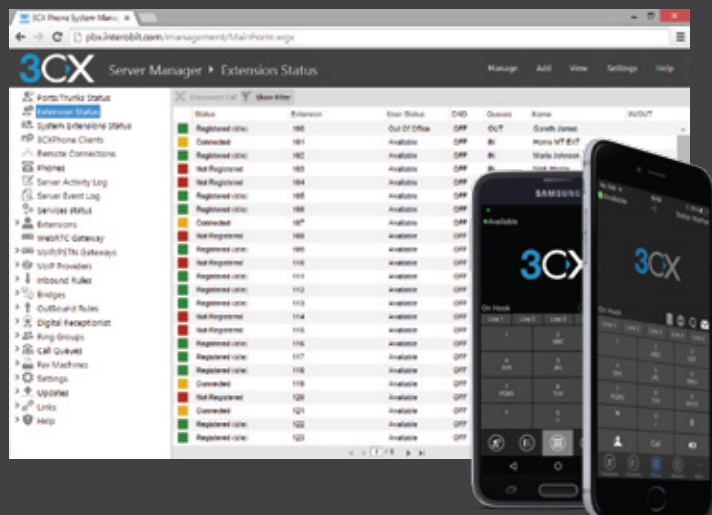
3CX Phone System Manag ×

pbx.interobit.com/management/MainForm.wgx

3CX Server Manager ▸ Extension Status

Manage Add View Settings Help

Ports/Trunks Status
Extension Status
System Extensions Status
3CXPhone Clients
Remote Connections
Phones
Server Activity Log
Server Event Log
Services status
Extensions
WebRTC Gateway
VoIP/PSTN Gateways
VoIP Providers
Inbound Rules
Bridges
Outbound Rules
Digital Receptionist
Ring Groups
Call Queues
Fax Machines
Settings
Updates
Links
Help

Disconnect Call Show Filter

| Status | Extension | User Status | DND | Queues | Name | IN/OUT |
|---|---|---|---|---|---|---|
| Registered (idle) | 160 | Out Of Office | OFF | OUT | Gareth James | |
| Connected | 161 | Available | OFF | IN | Home MT EXT | |
| Registered (idle) | 162 | Available | OFF | IN | Maria Johnson | |
| Not Registered | 163 | Available | OFF | IN | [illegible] | |
| Not Registered | 164 | Available | OFF | | | |
| Registered (idle) | 165 | Available | OFF | | | |
| Registered (idle) | 166 | Available | OFF | | | |
| Connected | 167 | Available | OFF | | | |
| Not Registered | 168 | Available | OFF | | | |
| Registered (idle) | 169 | Available | OFF | | | |
| Not Registered | 110 | Available | OFF | | | |
| Registered (idle) | 111 | Available | OFF | | | |
| Registered (idle) | 112 | Available | OFF | | | |
| Registered (idle) | 113 | Available | OFF | | | |
| Not Registered | 114 | Available | OFF | | | |
| Not Registered | 115 | Available | OFF | | | |
| Registered (idle) | 116 | Available | OFF | | | |
| Registered (idle) | 117 | Available | OFF | | | |
| Registered (idle) | 118 | Available | OFF | | | |
| Connected | 119 | Available | OFF | | | |
| Not Registered | 120 | Available | OFF | | | |
| Connected | 121 | Available | OFF | | | |
| Registered (idle) | 122 | Available | OFF | | | |
| Registered (idle) | 123 | Available | OFF | | | |

SAMSUNG

Available

3CX

On Hook

Line 1 Line 2 Line 3

3CX

On Hook

Line 1 Line 2 Line 3 Line 4

Call